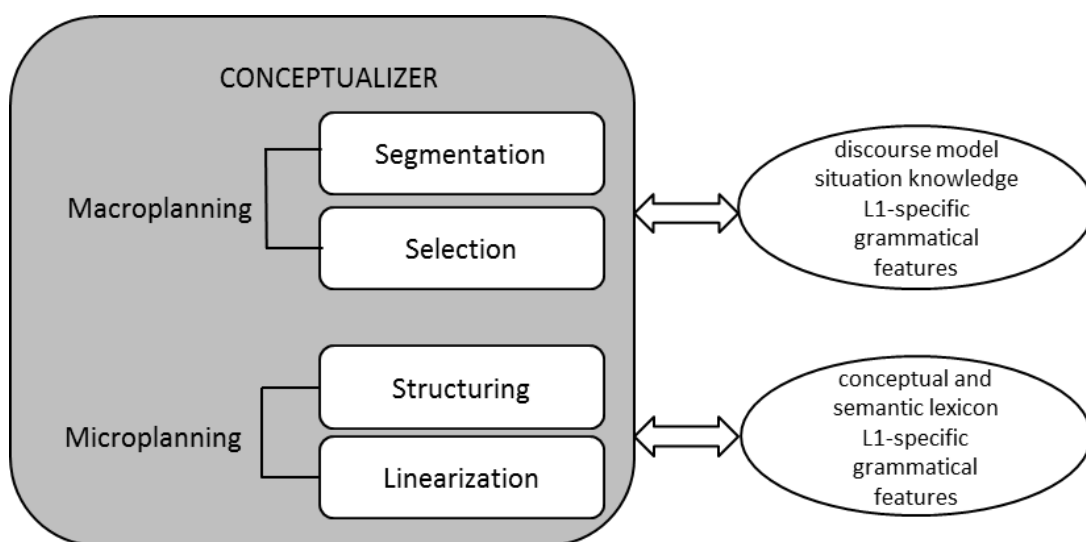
CONCEPTUALIZER

Macroplanning

Segmentation

Selection

Microplanning

Structuring

Linearization

discourse model situation knowledge L1-specific grammatical features

conceptual and semantic lexicon L1-specific grammatical features